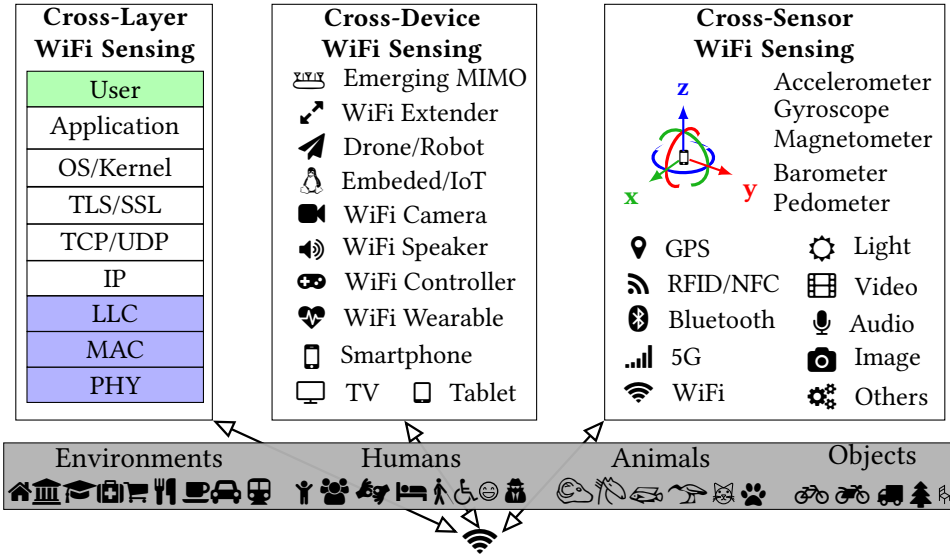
Cross-Layer WiFi Sensing

User
Application
OS/Kernel
TLS/SSL
TCP/UDP
IP
LLC
MAC
PHY

Cross-Device WiFi Sensing

Emerging MIMO
WiFi Extender
Drone/Robot
Embeded/IoT
WiFi Camera
WiFi Speaker
WiFi Controller
WiFi Wearable
Smartphone
TV
Tablet

Cross-Sensor WiFi Sensing

z
x
y
Accelerometer
Gyroscope
Magnetometer
Barometer
Pedometer

GPS
Light
RFID/NFC
Video
Bluetooth
Audio
5G
Image
WiFi
Others

Environments
Humans
Animals
Objects